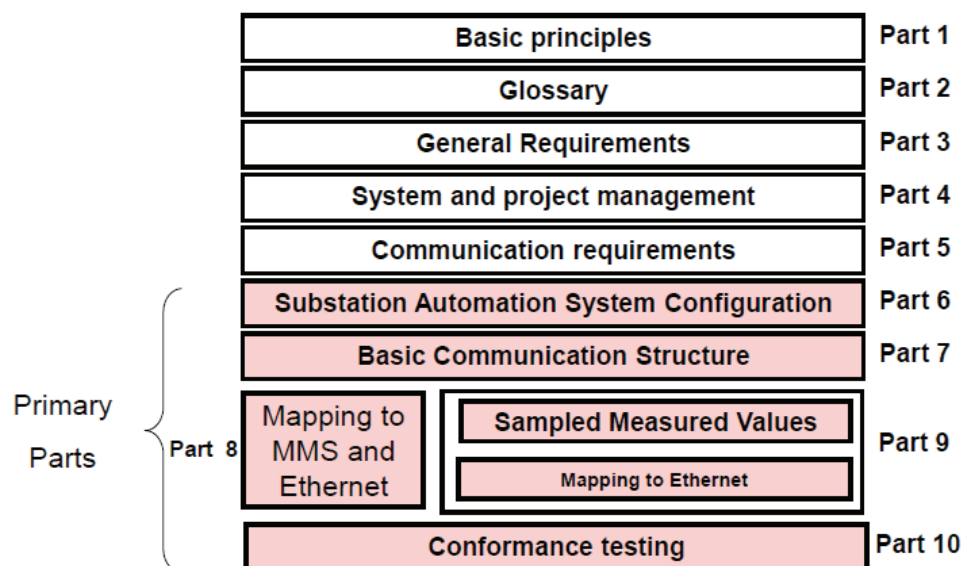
Basic principles
Part 1

Glossary
Part 2

General Requirements
Part 3

System and project management
Part 4

Communication requirements
Part 5

Substation Automation System Configuration
Part 6

Basic Communication Structure
Part 7

Primary Parts

Part 8

Mapping to MMS and Ethernet

Sampled Measured Values

Mapping to Ethernet

Part 9

Conformance testing
Part 10